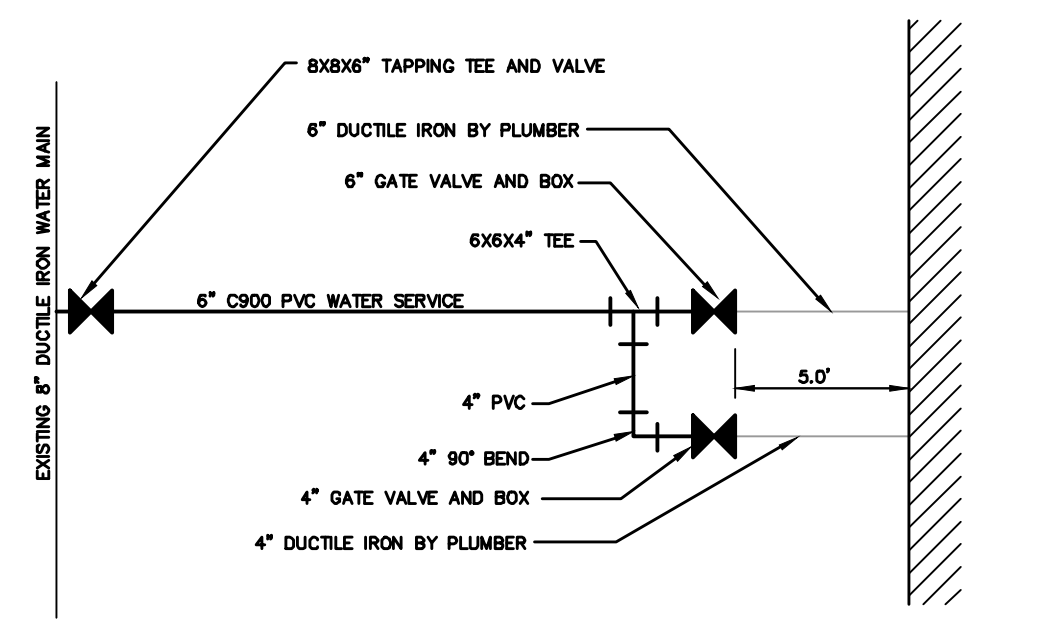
8X8X6" TAPPING TEE AND VALVE

6" DUCTILE IRON BY PLUMBER

6" GATE VALVE AND BOX

6X6X4" TEE

EXISTING 8" DUCTILE IRON WATER MAIN

6" C900 PVC WATER SERVICE

5.0'

4" PVC

4" 90° BEND

4" GATE VALVE AND BOX

4" DUCTILE IRON BY PLUMBER